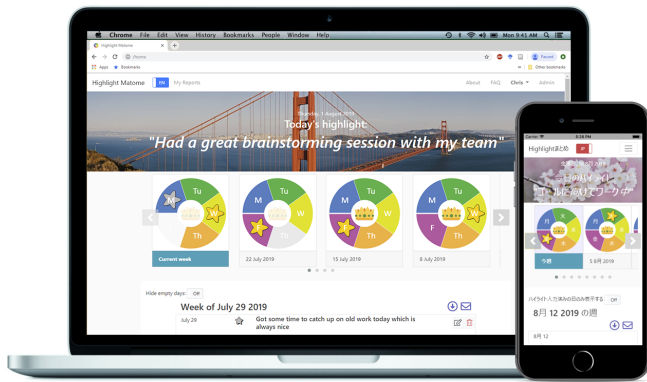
Chrome File Edit View History Bookmarks People Window Help

Highlight Matome

Apps Bookmarks

Other bookmarks

Highlight Matome EN My Reports

About FAQ Chris Admin

Thursday, 1 August 2019

Today's highlight:

"Had a great brainstorming session with my team"

Tu
M
W
Th
Current week

M
Tu
W
Th
22 July 2019

M
Tu
W
Th
15 July 2019

M
Tu
W
F
Th
8 July 2019

Hide empty days: Off

Week of July 29 2019

July 29

Got some time to catch up on old work today which is always nice

Carrier

Highlightまとめ JP

今週

5 8月

ハイライト入力がない日のみ表示する Off

8月 12 2019 の週

8月 12